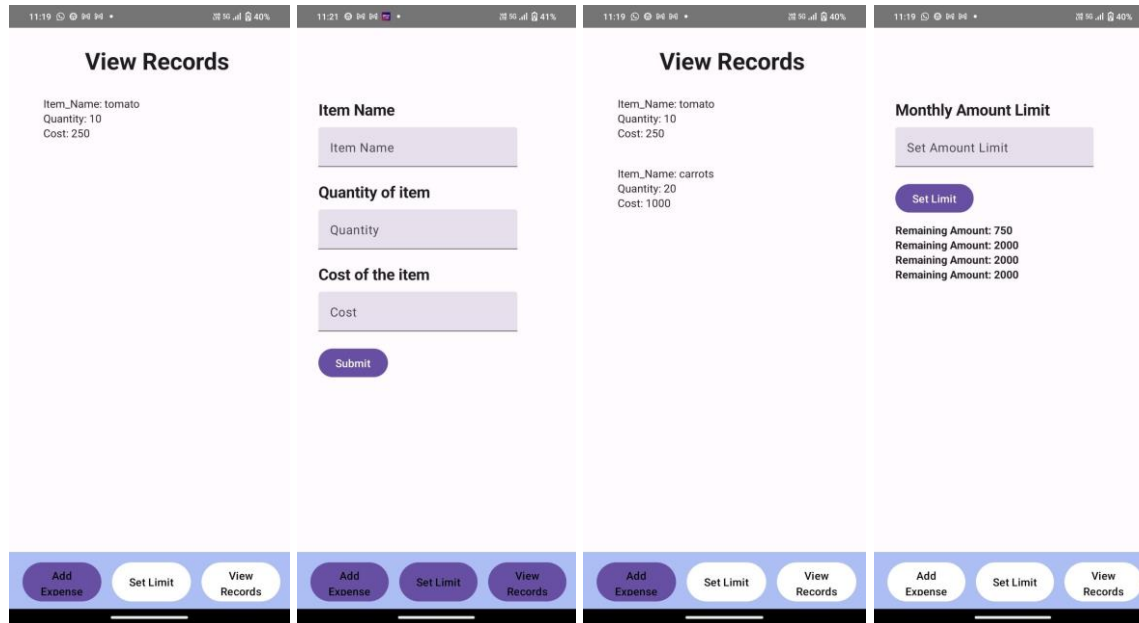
11:19 40%

View Records

Item_Name: tomato
Quantity: 10
Cost: 250

Add Expense
Set Limit
View Records

11:21 41%

Item Name

Item Name

Quantity of item

Quantity

Cost of the item

Cost

Submit

Add Expense
Set Limit
View Records

11:19 40%

View Records

Item_Name: tomato
Quantity: 10
Cost: 250

Item_Name: carrots
Quantity: 20
Cost: 1000

Add Expense
Set Limit
View Records

11:19 40%

Monthly Amount Limit

Set Amount Limit

Set Limit

Remaining Amount: 750
Remaining Amount: 2000
Remaining Amount: 2000
Remaining Amount: 2000

Add Expense
Set Limit
View Records